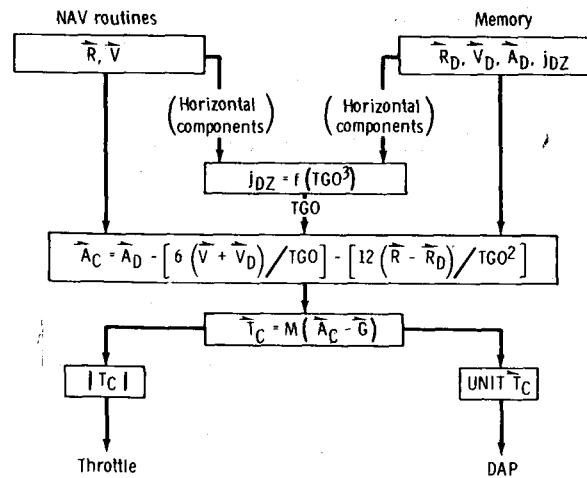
NAV routines

$\vec{R}, \vec{V}$

Memory

$\vec{R}_D, \vec{V}_D, \vec{A}_D, j_{DZ}$

(Horizontal components)

(Horizontal components)

$j_{DZ} = f(TGO^3)$

TGO

$\vec{A}_C = \vec{A}_D - \left[6\left(\vec{V} + \vec{V}_D\right)/TGO\right] - \left[12\left(\vec{R} - \vec{R}_D\right)/TGO^2\right]$

$\vec{T}_C = M\left(\vec{A}_C - \vec{G}\right)$

$|T_C|$

UNIT $\vec{T}_C$

Throttle

DAP